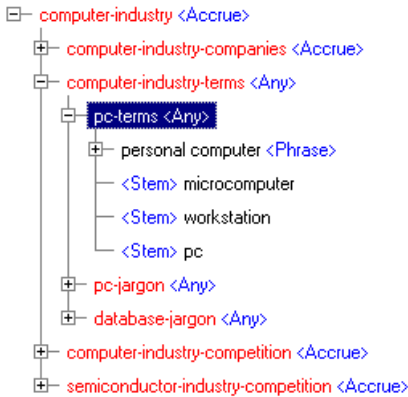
computer-industry <Accrue>
computer-industry-companies <Accrue>
computer-industry-terms <Any>
pc-terms <Any>
personal computer <Phrase>
<Stem> microcomputer
<Stem> workstation
<Stem> pc
pc-jargon <Any>
database-jargon <Any>
computer-industry-competition <Accrue>
semiconductor-industry-competition <Accrue>